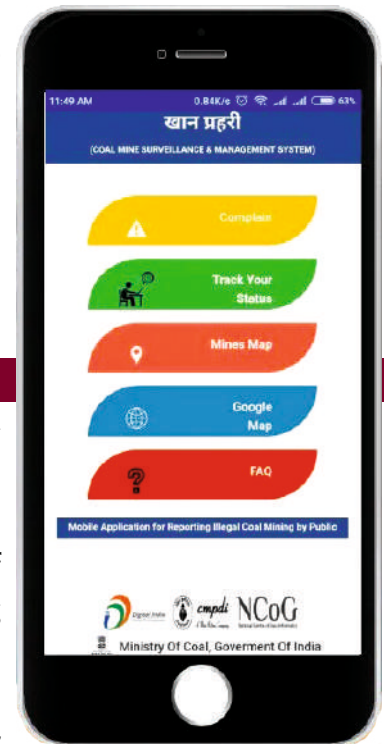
11:49 AM 0.84K/s 63%

खान प्रहरी

(COAL MINE SURVEILLANCE & MANAGEMENT SYSTEM)

Complain

Track Your Status

Mines Map

Google Map

FAQ

Mobile Application for Reporting Illegal Coal Mining by Public

Digital India

cmpdi

NCoG

Ministry Of Coal, Goverment Of India